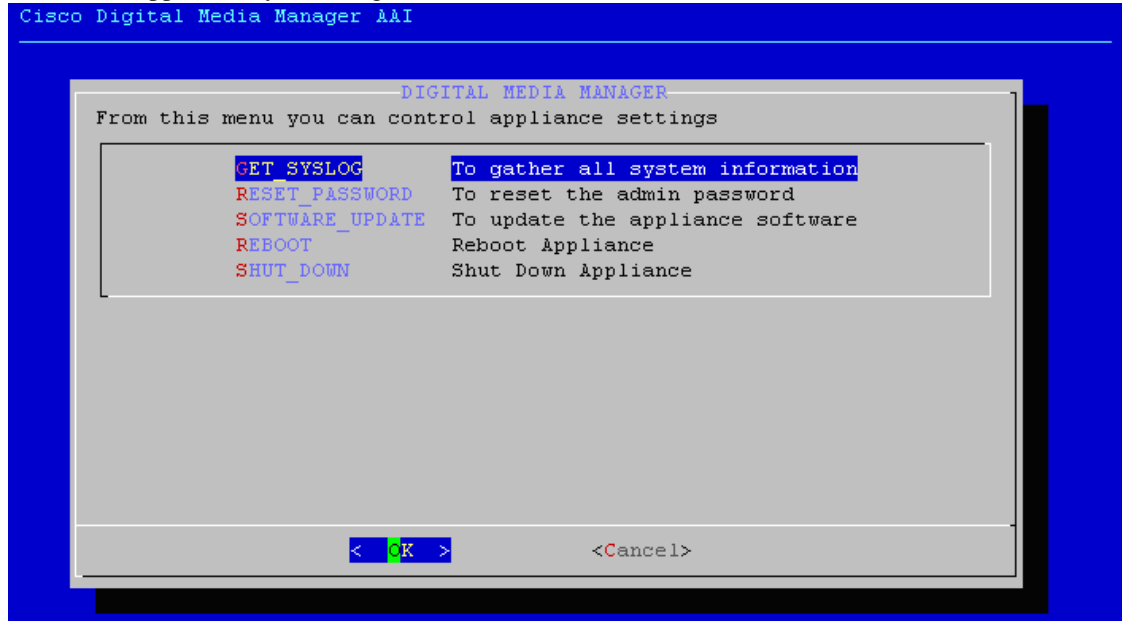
Cisco Digital Media Manager AAI

DIGITAL MEDIA MANAGER

From this menu you can control appliance settings

| | |
|---|---|
| GET_SYSLOG | To gather all system information |
| RESET_PASSWORD | To reset the admin password |
| SOFTWARE_UPDATE | To update the appliance software |
| REBOOT | Reboot Appliance |
| SHUT_DOWN | Shut Down Appliance |

< OK > <Cancel>